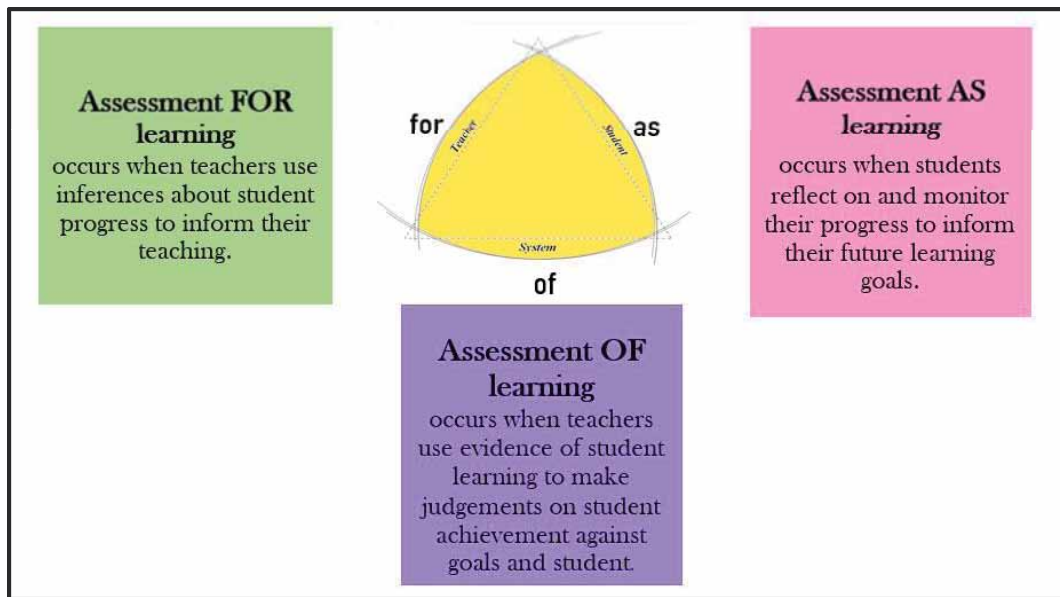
**Assessment FOR learning**
occurs when teachers use inferences about student progress to inform their teaching.

for

Teacher

Student

as

System

of

**Assessment AS learning**
occurs when students reflect on and monitor their progress to inform their future learning goals.

**Assessment OF learning**
occurs when teachers use evidence of student learning to make judgements on student achievement against goals and student.